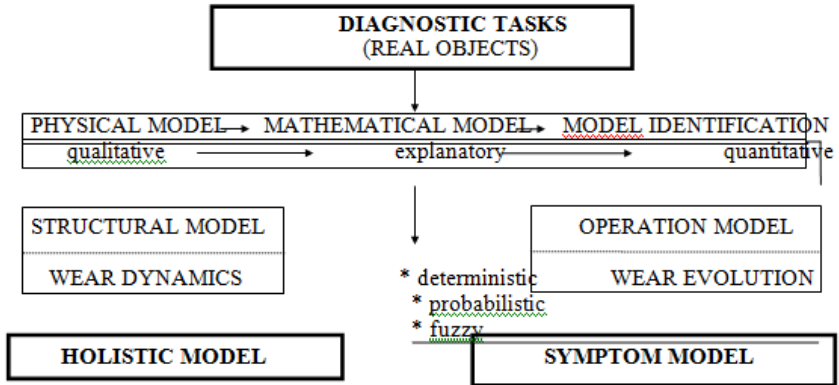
DIAGNOSTIC TASKS
(REAL OBJECTS)

PHYSICAL MODEL MATHEMATICAL MODEL MODEL IDENTIFICATION

qualitative explanatory quantitative

STRUCTURAL MODEL

WEAR DYNAMICS

OPERATION MODEL

WEAR EVOLUTION

* deterministic
* probabilistic
* fuzzy

HOLISTIC MODEL

SYMPTOM MODEL